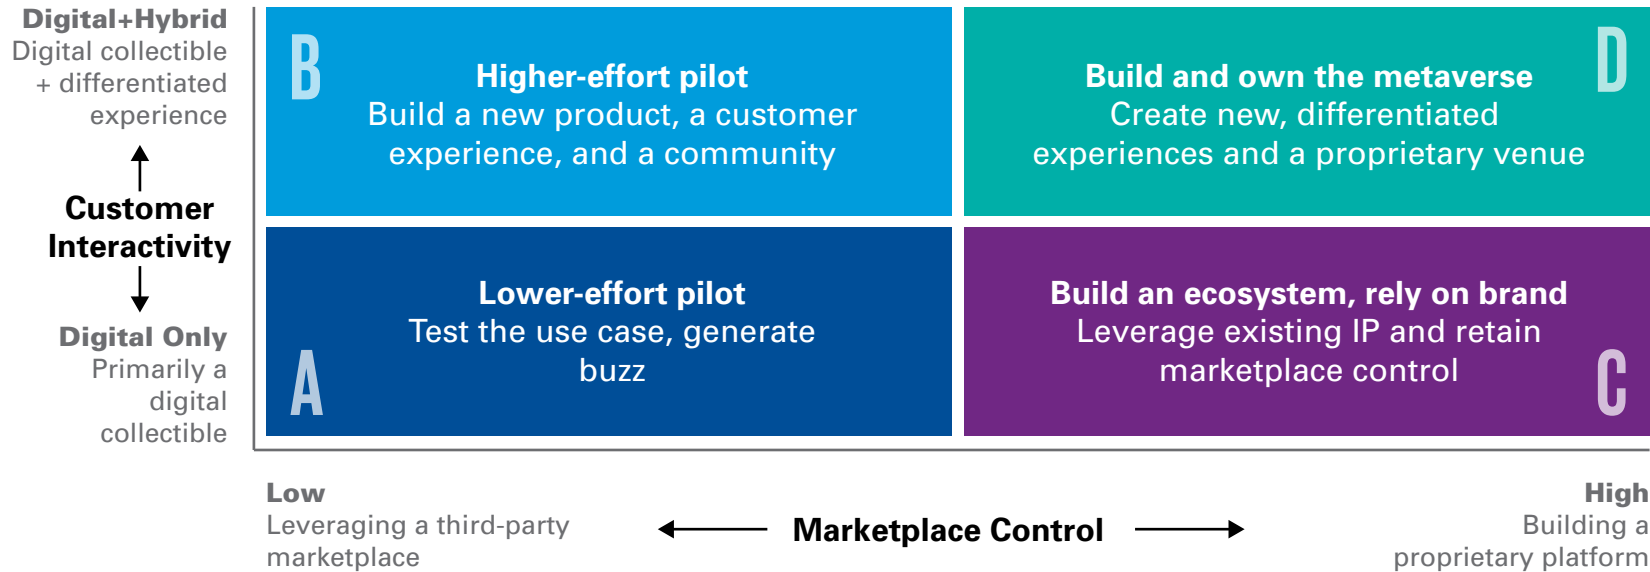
Digital+Hybrid
Digital collectible + differentiated experience

Customer Interactivity

Digital Only
Primarily a digital collectible

B

Higher-effort pilot
Build a new product, a customer experience, and a community

Build and own the metaverse
Create new, differentiated experiences and a proprietary venue

D

Lower-effort pilot
Test the use case, generate buzz

A

Build an ecosystem, rely on brand
Leverage existing IP and retain marketplace control

C

Low
Leveraging a third-party marketplace

Marketplace Control

High
Building a proprietary platform